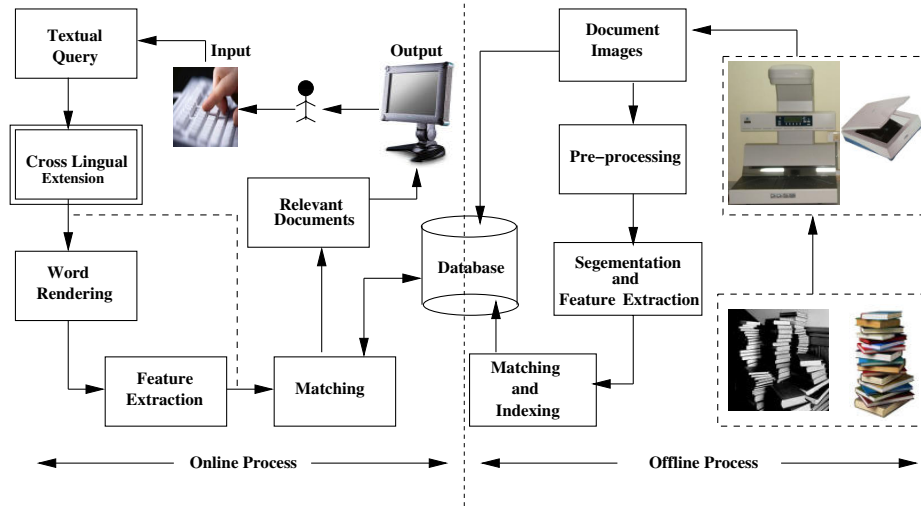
Textual Query

Input

Output

Cross Lingual Extension

Relevant Documents

Word Rendering

Database

Feature Extraction

Matching

Document Images

Pre-processing

Segementation and Feature Extraction

Matching and Indexing

Online Process

Offline Process